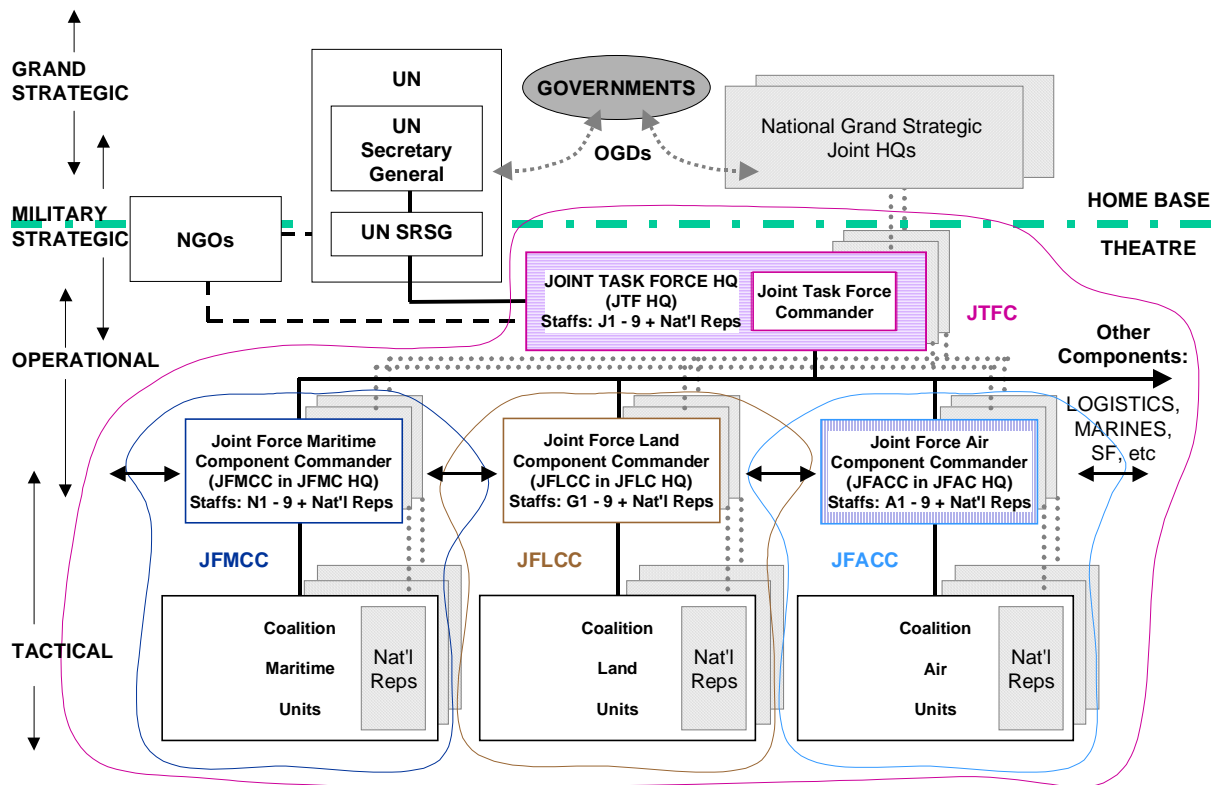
GRAND STRATEGIC

UN

UN Secretary General

GOVERNMENTS

OGDs

National Grand Strategic Joint HQs

MILITARY STRATEGIC

NGOs

UN SRSG

HOME BASE

THEATRE

JOINT TASK FORCE HQ (JTF HQ) Staffs: J1 - 9 + Nat'l Reps

Joint Task Force Commander

JTFC

OPERATIONAL

Other Components:

LOGISTICS, MARINES, SF, etc

Joint Force Maritime Component Commander (JFMCC in JFMC HQ) Staffs: N1 - 9 + Nat'l Reps

Joint Force Land Component Commander (JFLCC in JFLC HQ) Staffs: G1 - 9 + Nat'l Reps

Joint Force Air Component Commander (JFACC in JFAC HQ) Staffs: A1 - 9 + Nat'l Reps

JFMCC

JFLCC

JFACC

TACTICAL

Coalition Maritime Units

Nat'l Reps

Coalition Land Units

Nat'l Reps

Coalition Air Units

Nat'l Reps